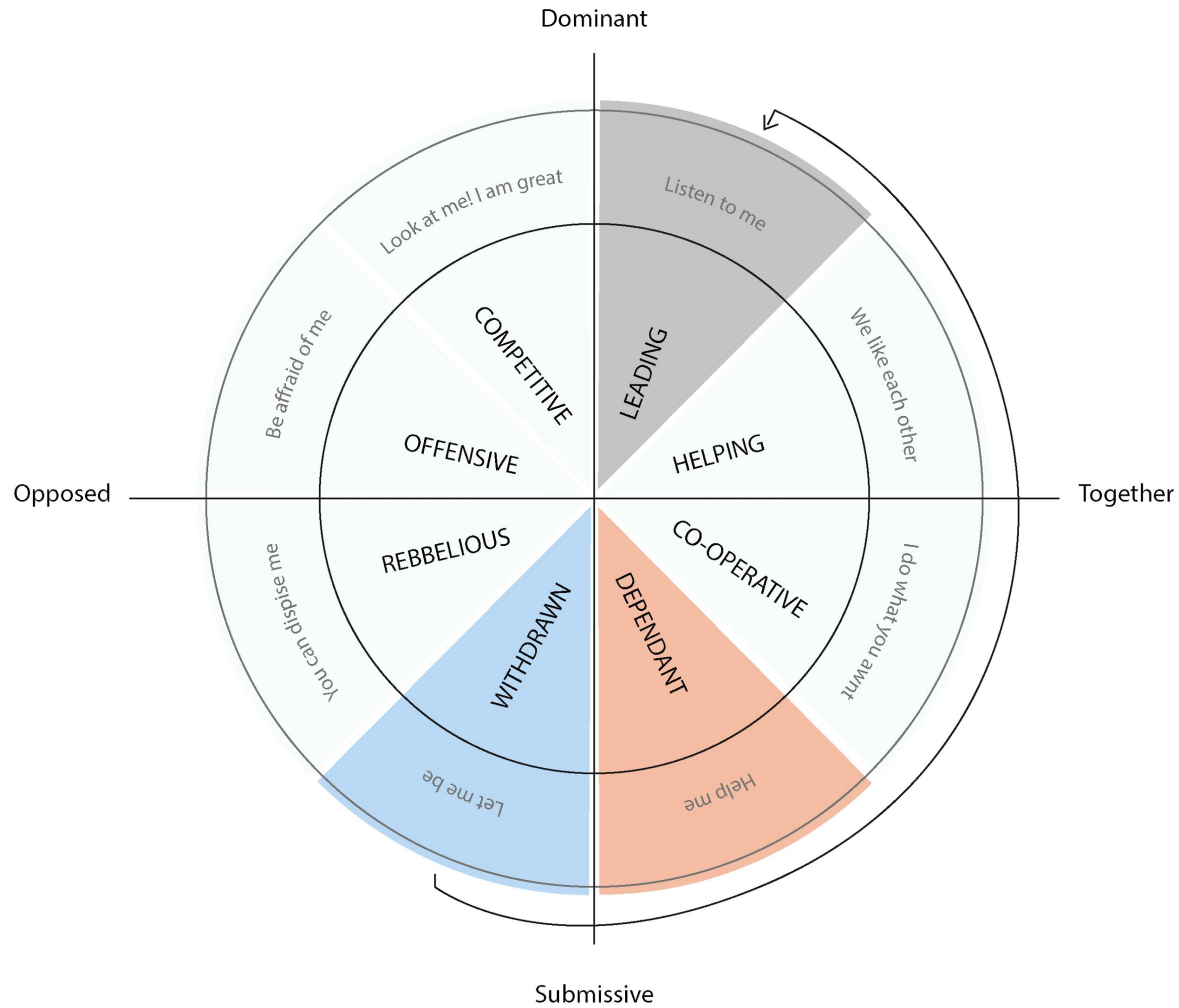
Dominant

Opposed

Together

Submissive

Look at me! I am great

Listen to me

We like each other

I do what you awnt

Help me

Let me be

You can dispise me

Be affraid of me

COMPETITIVE

LEADING

HELPING

CO-OPERATIVE

DEPENDANT

WITHDRAWN

REBBELIOUS

OFFENSIVE